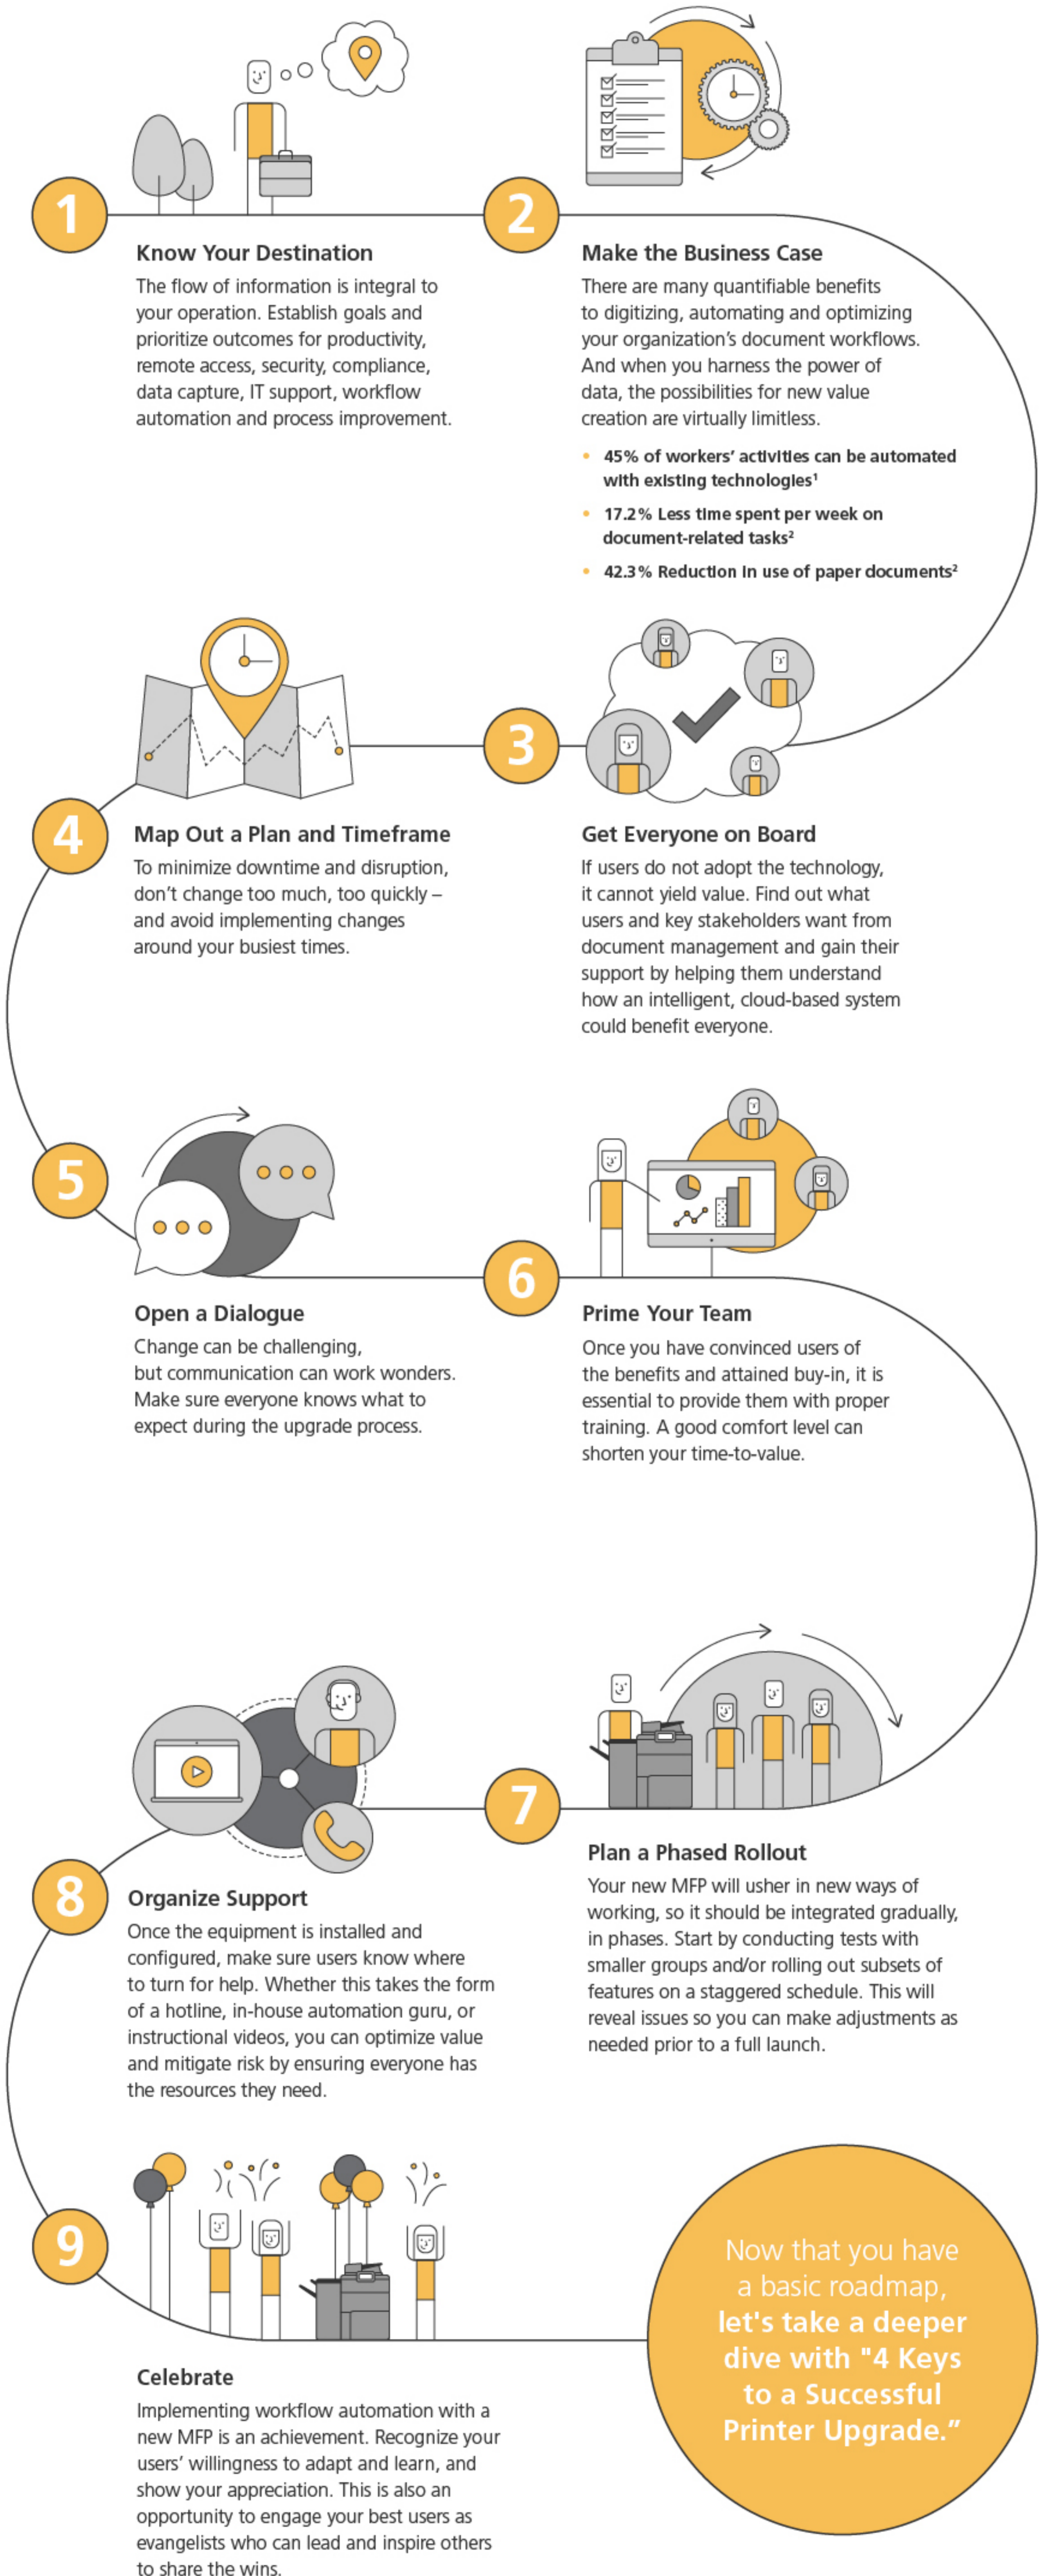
1

Know Your Destination

The flow of information is integral to your operation. Establish goals and prioritize outcomes for productivity, remote access, security, compliance, data capture, IT support, workflow automation and process improvement.

2

Make the Business Case

There are many quantifiable benefits to digitizing, automating and optimizing your organization's document workflows. And when you harness the power of data, the possibilities for new value creation are virtually limitless.

- 45% of workers' activities can be automated with existing technologies$^1$
- 17.2% Less time spent per week on document-related tasks$^2$
- 42.3% Reduction in use of paper documents$^2$

3

Get Everyone on Board

If users do not adopt the technology, it cannot yield value. Find out what users and key stakeholders want from document management and gain their support by helping them understand how an intelligent, cloud-based system could benefit everyone.

4

Map Out a Plan and Timeframe

To minimize downtime and disruption, don't change too much, too quickly – and avoid implementing changes around your busiest times.

5

Open a Dialogue

Change can be challenging, but communication can work wonders. Make sure everyone knows what to expect during the upgrade process.

6

Prime Your Team

Once you have convinced users of the benefits and attained buy-in, it is essential to provide them with proper training. A good comfort level can shorten your time-to-value.

7

Plan a Phased Rollout

Your new MFP will usher in new ways of working, so it should be integrated gradually, in phases. Start by conducting tests with smaller groups and/or rolling out subsets of features on a staggered schedule. This will reveal issues so you can make adjustments as needed prior to a full launch.

8

Organize Support

Once the equipment is installed and configured, make sure users know where to turn for help. Whether this takes the form of a hotline, in-house automation guru, or instructional videos, you can optimize value and mitigate risk by ensuring everyone has the resources they need.

9

Celebrate

Implementing workflow automation with a new MFP is an achievement. Recognize your users' willingness to adapt and learn, and show your appreciation. This is also an opportunity to engage your best users as evangelists who can lead and inspire others to share the wins.

Now that you have a basic roadmap, let's take a deeper dive with "4 Keys to a Successful Printer Upgrade."